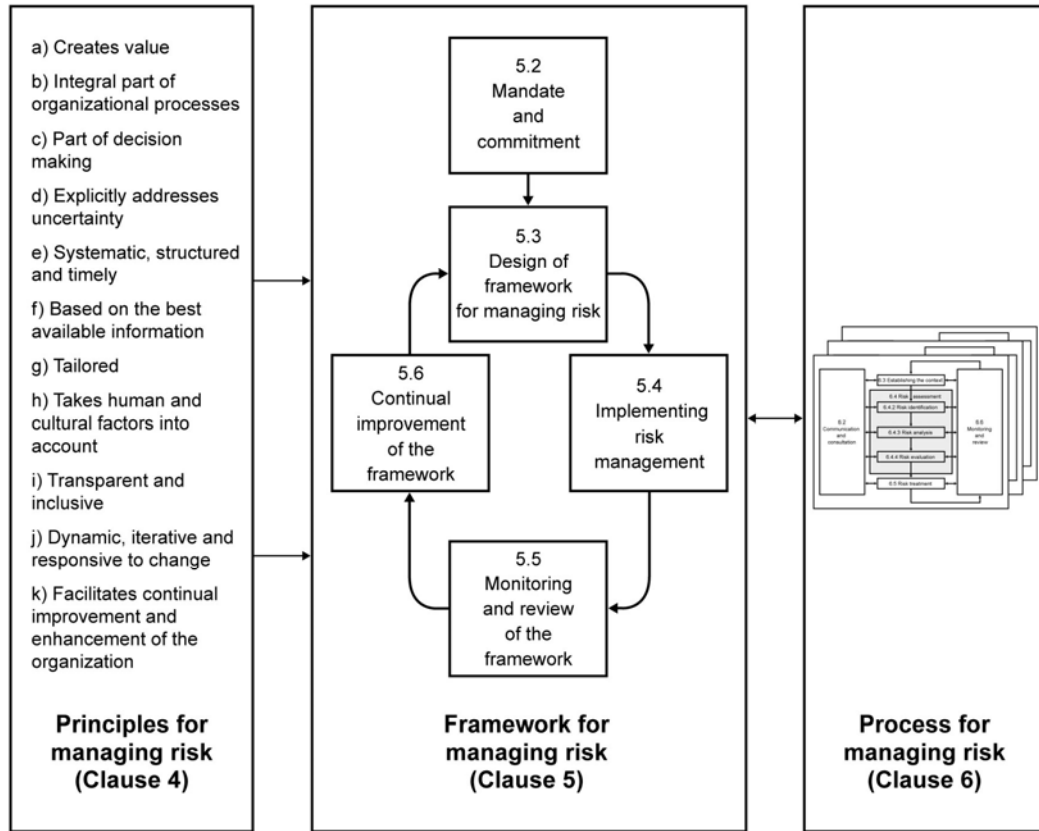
a) Creates value

b) Integral part of organizational processes

c) Part of decision making

d) Explicitly addresses uncertainty

e) Systematic, structured and timely

f) Based on the best available information

g) Tailored

h) Takes human and cultural factors into account

i) Transparent and inclusive

j) Dynamic, iterative and responsive to change

k) Facilitates continual improvement and enhancement of the organization

**Principles for managing risk (Clause 4)**

5.2 Mandate and commitment

5.3 Design of framework for managing risk

5.4 Implementing risk management

5.5 Monitoring and review of the framework

5.6 Continual improvement of the framework

**Framework for managing risk (Clause 5)**

6.2 Communication and consultation

6.3 Establishing the context

6.4 Risk assessment

6.4.2 Risk identification

6.4.3 Risk analysis

6.4.4 Risk evaluation

6.5 Risk treatment

6.6 Monitoring and review

**Process for managing risk (Clause 6)**